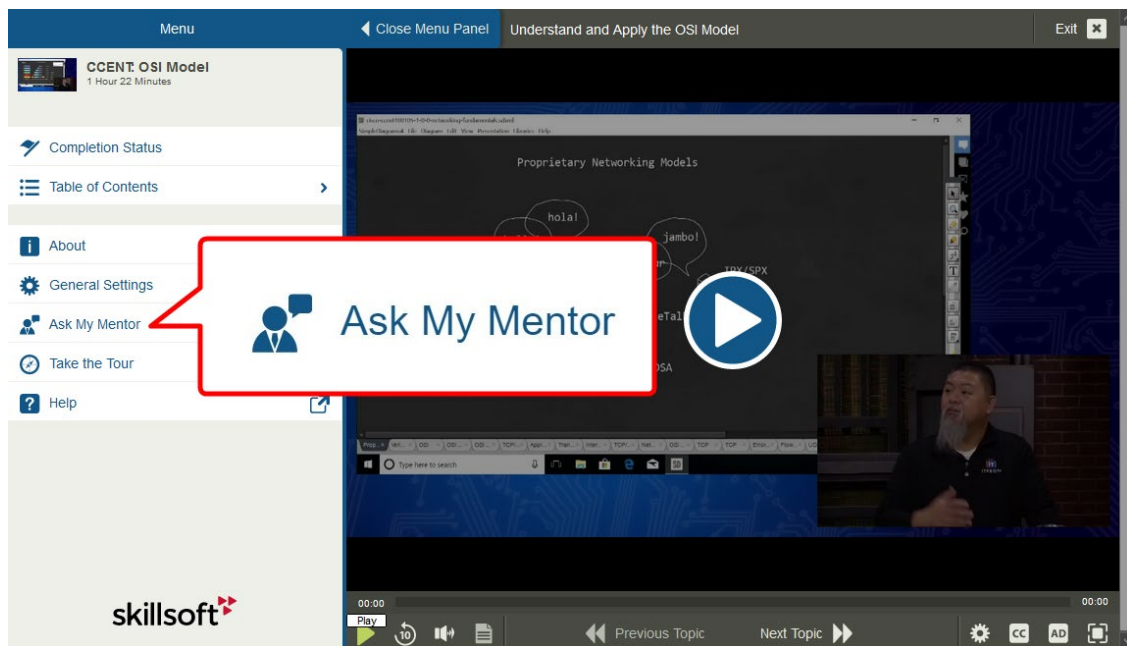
Menu

Close Menu Panel

Understand and Apply the OSI Model

Exit

CCENT: OSI Model
1 Hour 22 Minutes

Completion Status

Table of Contents

About

General Settings

Ask My Mentor

Take the Tour

Help

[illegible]

Proprietary Networking Models

hola!

jambo!

IPX/SPX

eTal

DSA

Type here to search

Ask My Mentor

skillsoft

00:00

00:00

Play

10

Previous Topic

Next Topic

CC

AD